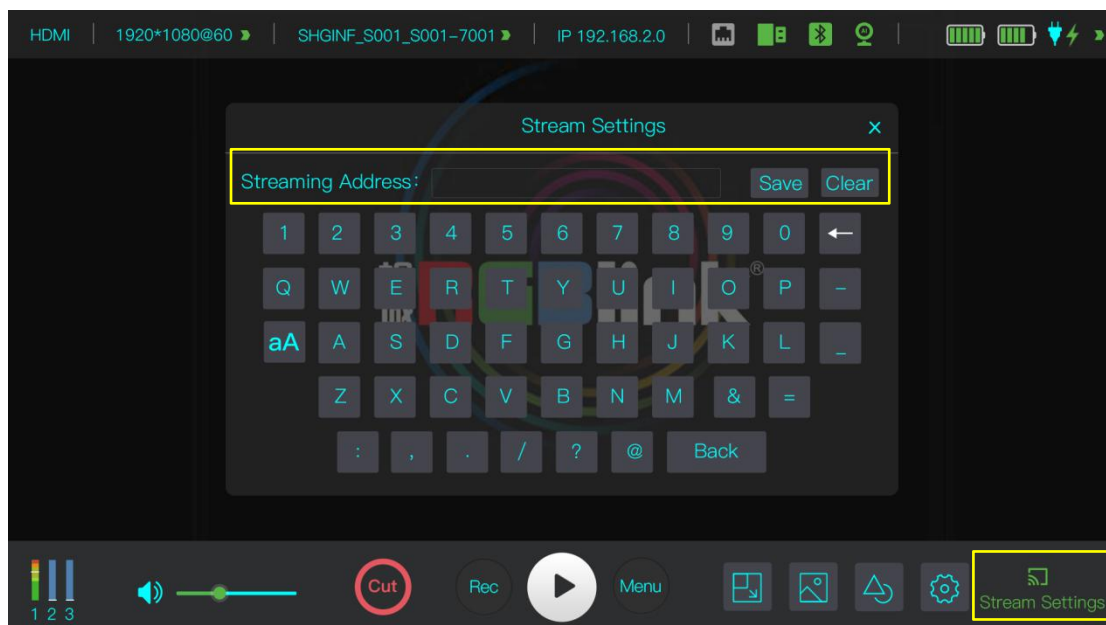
HDMI | 1920*1080@60 | SHGINF_S001_S001-7001 | IP 192.168.2.0

Stream Settings ×

Streaming Address: Save Clear

1 2 3 4 5 6 7 8 9 0 ←

Q W E R T Y U I O P -

aA A S D F G H J K L _

Z X C V B N M & =

: , . / ? @ Back

1 2 3

Cut Rec Menu

Stream Settings